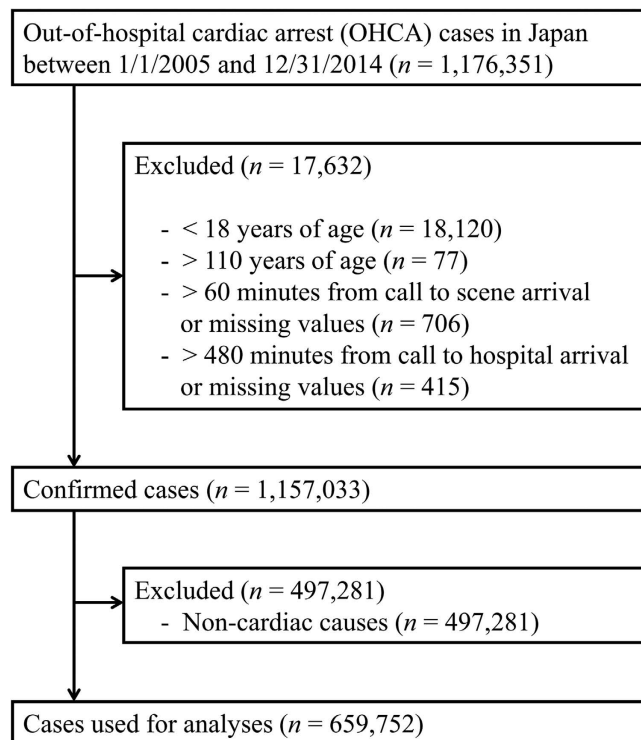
Out-of-hospital cardiac arrest (OHCA) cases in Japan between 1/1/2005 and 12/31/2014 ($n$ = 1,176,351)

Excluded ($n$ = 17,632)

- < 18 years of age ($n$ = 18,120)
- > 110 years of age ($n$ = 77)
- > 60 minutes from call to scene arrival or missing values ($n$ = 706)
- > 480 minutes from call to hospital arrival or missing values ($n$ = 415)

Confirmed cases ($n$ = 1,157,033)

Excluded ($n$ = 497,281)
- Non-cardiac causes ($n$ = 497,281)

Cases used for analyses ($n$ = 659,752)